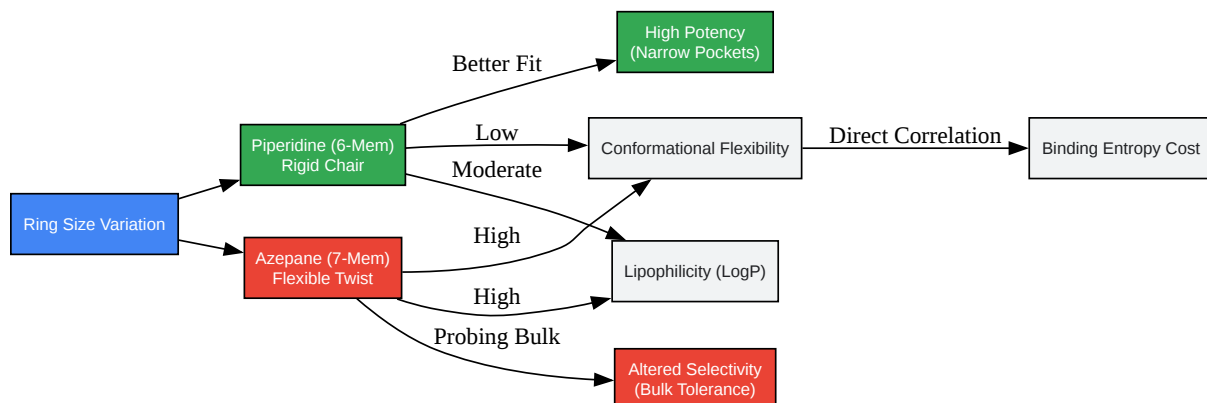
Ring Size Variation

Piperidine (6-Mem)
Rigid Chair

Azepane (7-Mem)
Flexible Twist

Better Fit

High Potency
(Narrow Pockets)

Low

Conformational Flexibility

Direct Correlation

Binding Entropy Cost

Moderate

High

Lipophilicity (LogP)

High

Probing Bulk

Altered Selectivity
(Bulk Tolerance)